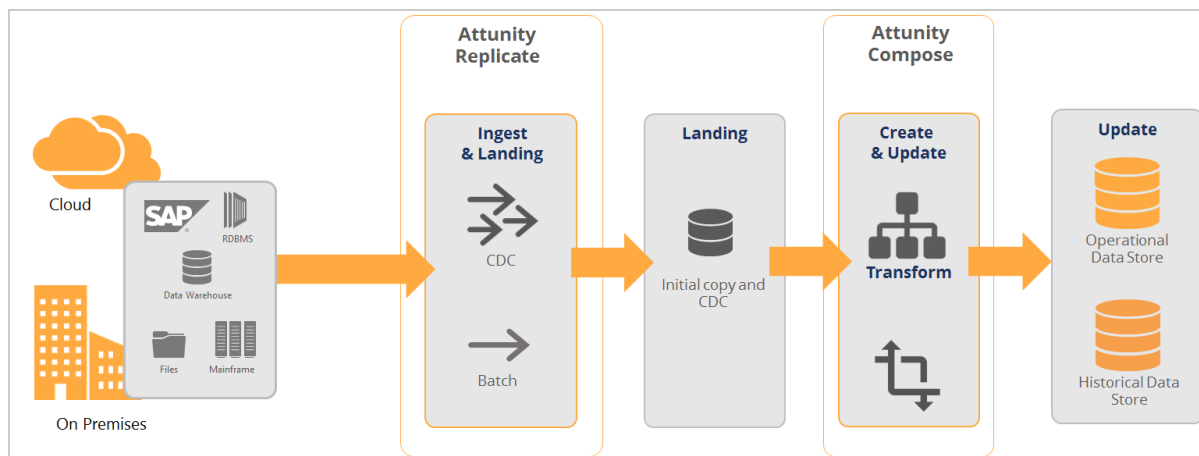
Cloud

SAP

RDBMS

Data Warehouse

Files

Mainframe

On Premises

Attunity Replicate

Ingest & Landing

CDC

Batch

Landing

Initial copy and CDC

Attunity Compose

Create & Update

Transform

Update

Operational Data Store

Historical Data Store